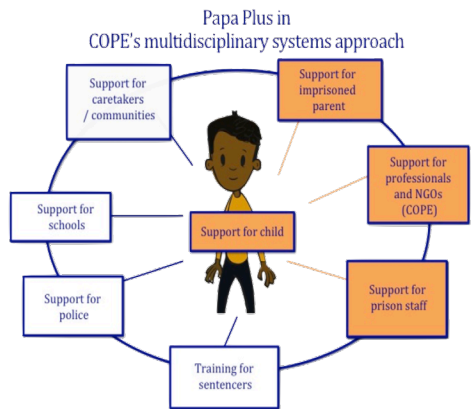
Papa Plus in
COPE's multidisciplinary systems approach

Support for caretakers / communities

Support for imprisoned parent

Support for professionals and NGOs (COPE)

Support for schools

Support for child

Support for police

Support for prison staff

Training for sentencers